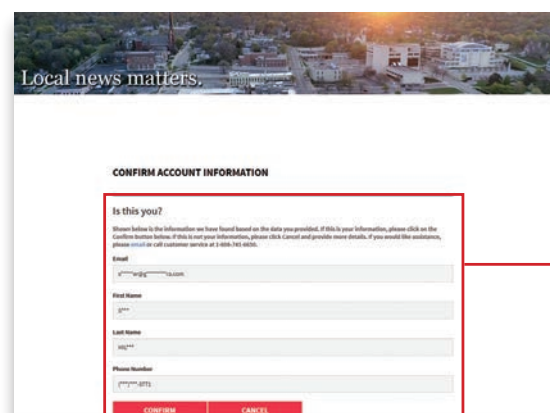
Local news matters.

CONFIRM ACCOUNT INFORMATION

Is this you?

Shown below is the information we have found based on the data you provided. If this is your information, please click on the Confirm button below. If this is not your information, please click Cancel and provide more details. If you would like assistance, please email or call customer service at 1-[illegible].

Email

s*****e@g********s.com

First Name

S***

Last Name

Wi***

Phone Number

(***)***-3771

CONFIRM

CANCEL